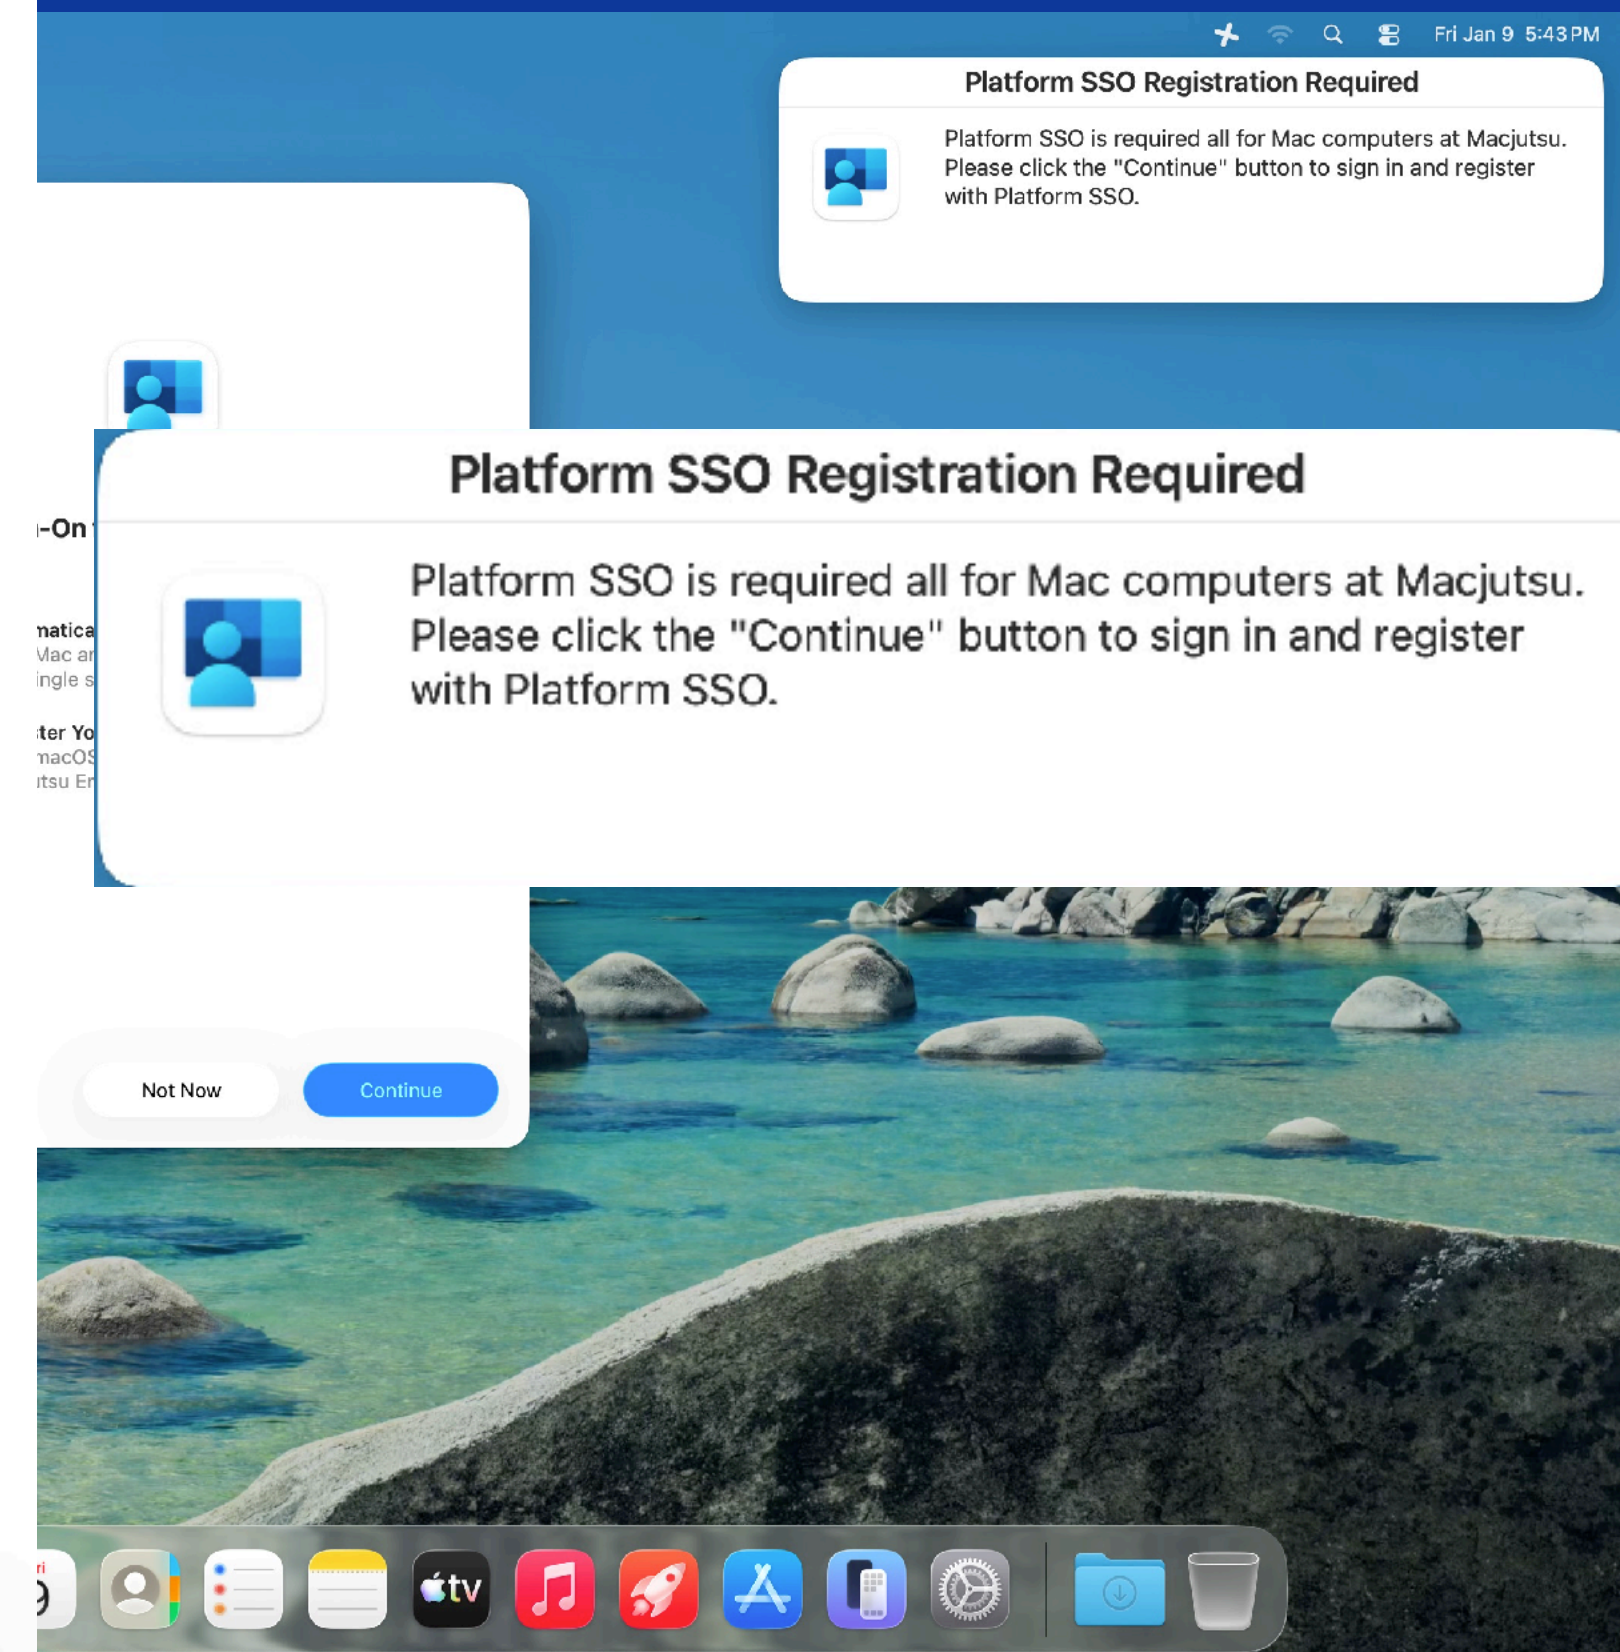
Fri Jan 9 5:43 PM

Platform SSO Registration Required

Platform SSO is required all for Mac computers at Macjutsu. Please click the "Continue" button to sign in and register with Platform SSO.

-On

natica
Mac ar
ingle s

ter Yo
macOS
tsu En

Platform SSO Registration Required

Platform SSO is required all for Mac computers at Macjutsu. Please click the "Continue" button to sign in and register with Platform SSO.

Not Now

Continue

tv